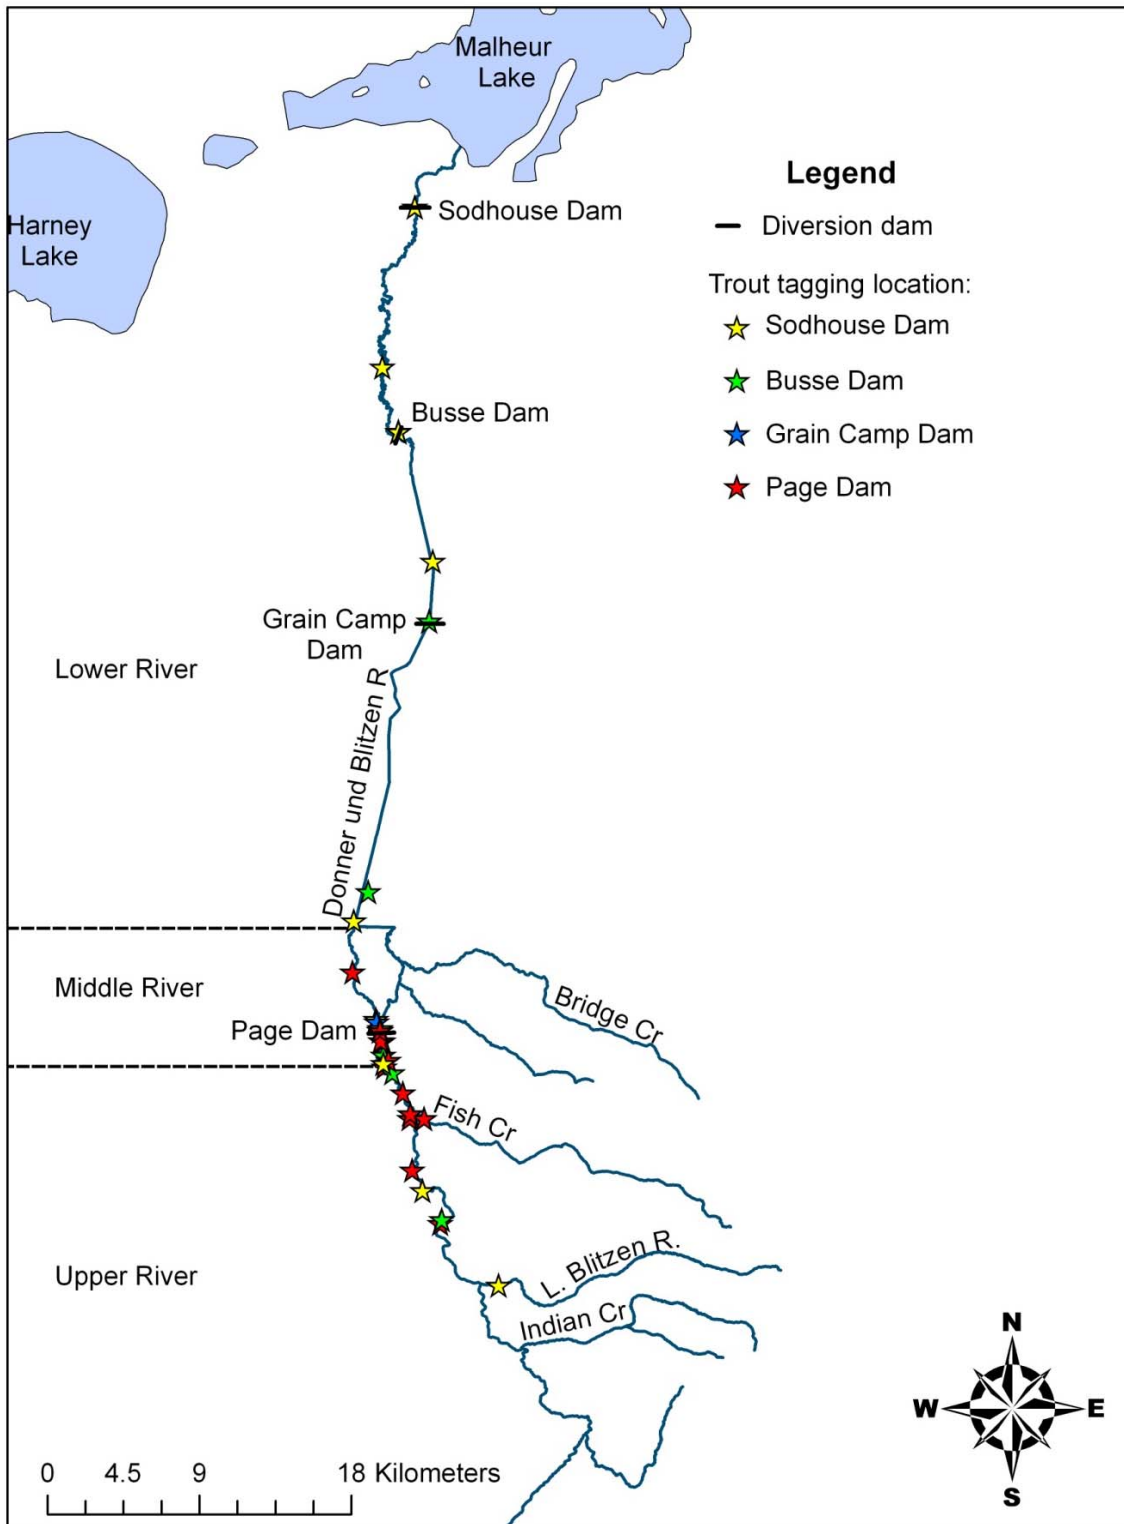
Malheur Lake

Harney Lake

Legend
Diversion dam
Trout tagging location:
Sodhouse Dam
Busse Dam
Grain Camp Dam
Page Dam

Sodhouse Dam

Busse Dam

Grain Camp Dam

Lower River

Donner und Blitzen R.

Middle River

Page Dam

Bridge Cr

Fish Cr

Upper River

L. Blitzen R.

Indian Cr

N
W
E
S

0 4.5 9 18 Kilometers